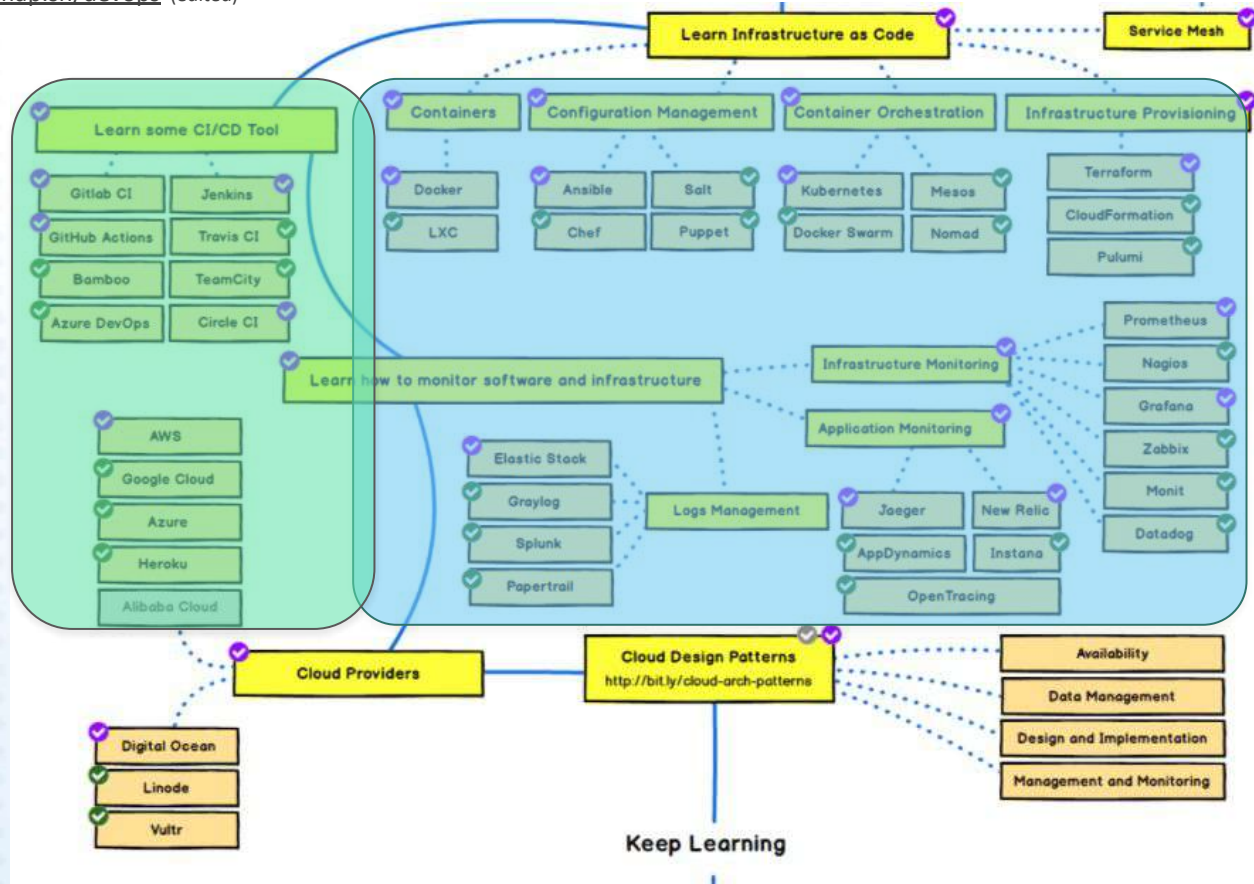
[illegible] (edited)

Learn Infrastructure as Code

Service Mesh

Learn some CI/CD Tool

Gitlab CI
Jenkins
GitHub Actions
Travis CI
Bamboo
TeamCity
Azure DevOps
Circle CI

Containers
Docker
LXC

Configuration Management
Ansible
Salt
Chef
Puppet

Container Orchestration
Kubernetes
Mesos
Docker Swarm
Nomad

Infrastructure Provisioning
Terraform
CloudFormation
Pulumi

Learn how to monitor software and infrastructure

Infrastructure Monitoring
Prometheus
Nagios
Grafana
Zabbix
Monit
Datadog

Application Monitoring
Jaeger
New Relic
AppDynamics
Instana
OpenTracing

Logs Management
Elastic Stack
Graylog
Splunk
Papertrail

AWS
Google Cloud
Azure
Heroku
Alibaba Cloud

Cloud Providers
Digital Ocean
Linode
Vultr

Cloud Design Patterns
http://bit.ly/cloud-arch-patterns

Availability
Data Management
Design and Implementation
Management and Monitoring

Keep Learning